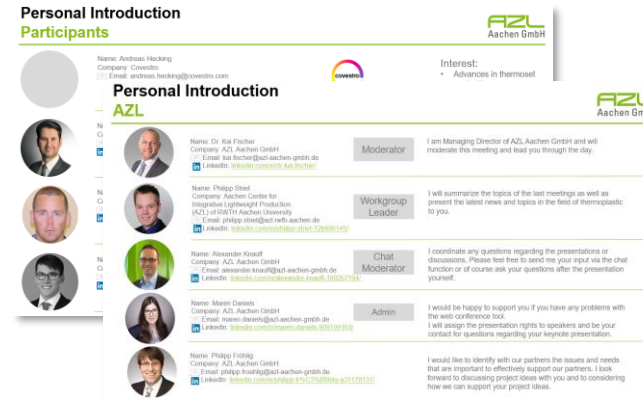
Personal Introduction
Participants

AZL
Aachen GmbH

Name: Andreas Hecking
Company: Covestro
Email: andreas.hecking@covestro.com

covestro

Interest:
• Advances in thermoset

Personal Introduction
AZL

AZL
Aachen GmbH

Name: Dr. Kai Fischer
Company: AZL Aachen GmbH
Email: kai.fischer@azl-aachen-gmbh.de
LinkedIn: linkedin.com/in/dr-kai-fischer/

Moderator

I am Managing Director of AZL Aachen GmbH and will moderate this meeting and lead you through the day.

Name: Philipp Striet
Company: Aachen Center for Integrative Lightweight Production (AZL) of RWTH Aachen University
Email: philipp.striet@azl.rwth-aachen.de
LinkedIn: linkedin.com/in/philipp-striet-126606145/

Workgroup Leader

I will summarize the topics of the last meetings as well as present the latest news and topics in the field of thermoplastic to you.

Name: Alexander Knauff
Company: AZL Aachen GmbH
Email: alexander.knauff@azl-aachen-gmbh.de
LinkedIn: linkedin.com/in/alexander-knauff-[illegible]

Chat Moderator

I coordinate any questions regarding the presentations or discussions. Please feel free to send me your input via the chat function or of course ask your questions after the presentation yourself.

Name: Maren Daniels
Company: AZL Aachen GmbH
Email: maren.daniels@azl-aachen-gmbh.de
LinkedIn: linkedin.com/in/maren-daniels-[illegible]

Admin

I would be happy to support you if you have any problems with the web conference tool.
I will assign the presentation rights to speakers and be your contact for questions regarding your keynote presentation.

Name: Philipp Fröhlig
Company: AZL Aachen GmbH
Email: philipp.froehlig@azl-aachen-gmbh.de
LinkedIn: linkedin.com/in/philipp-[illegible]

I would like to identify with our partners the issues and needs that are important to effectively support our partners. I look forward to discussing project ideas with you and to considering how we can support your project ideas.